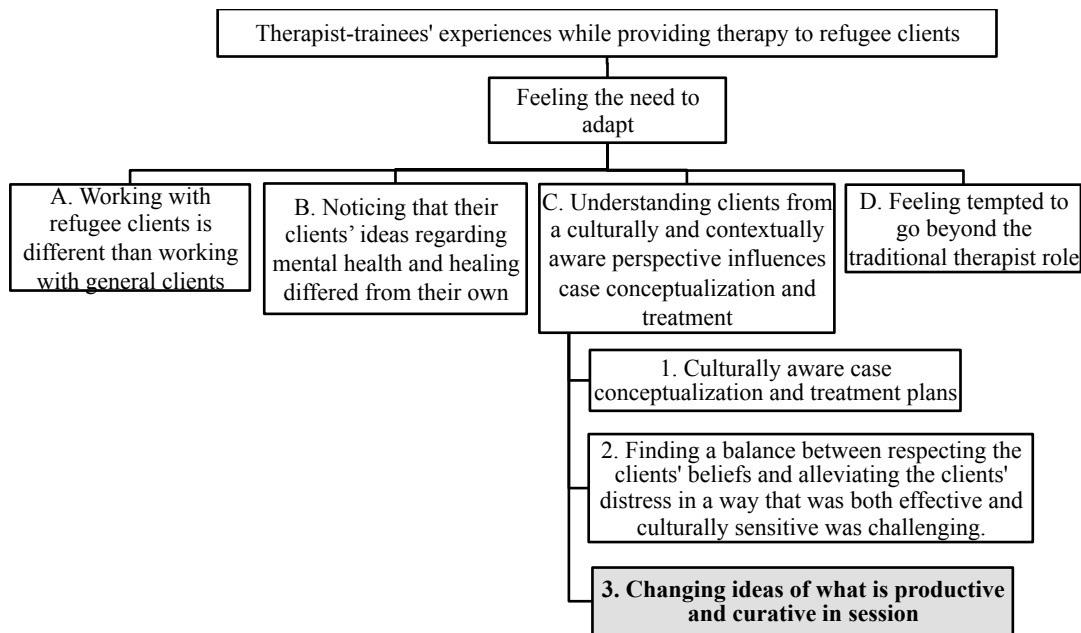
Therapist-trainees' experiences while providing therapy to refugee clients

Feeling the need to adapt

A. Working with refugee clients is different than working with general clients

B. Noticing that their clients' ideas regarding mental health and healing differed from their own

C. Understanding clients from a culturally and contextually aware perspective influences case conceptualization and treatment

D. Feeling tempted to go beyond the traditional therapist role

1. Culturally aware case conceptualization and treatment plans

2. Finding a balance between respecting the clients' beliefs and alleviating the clients' distress in a way that was both effective and culturally sensitive was challenging.

**3. Changing ideas of what is productive and curative in session**